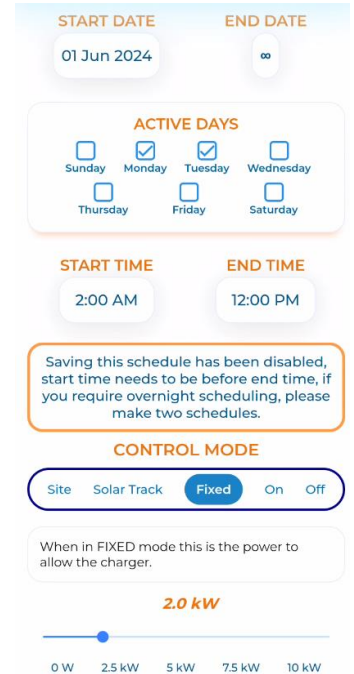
START DATE

01 Jun 2024

END DATE

∞

ACTIVE DAYS

Sunday

Monday

Tuesday

Wednesday

Thursday

Friday

Saturday

START TIME

2:00 AM

END TIME

12:00 PM

Saving this schedule has been disabled, start time needs to be before end time, if you require overnight scheduling, please make two schedules.

CONTROL MODE

Site

Solar Track

Fixed

On

Off

When in FIXED mode this is the power to allow the charger.

2.0 kW

0 W

2.5 kW

5 kW

7.5 kW

10 kW